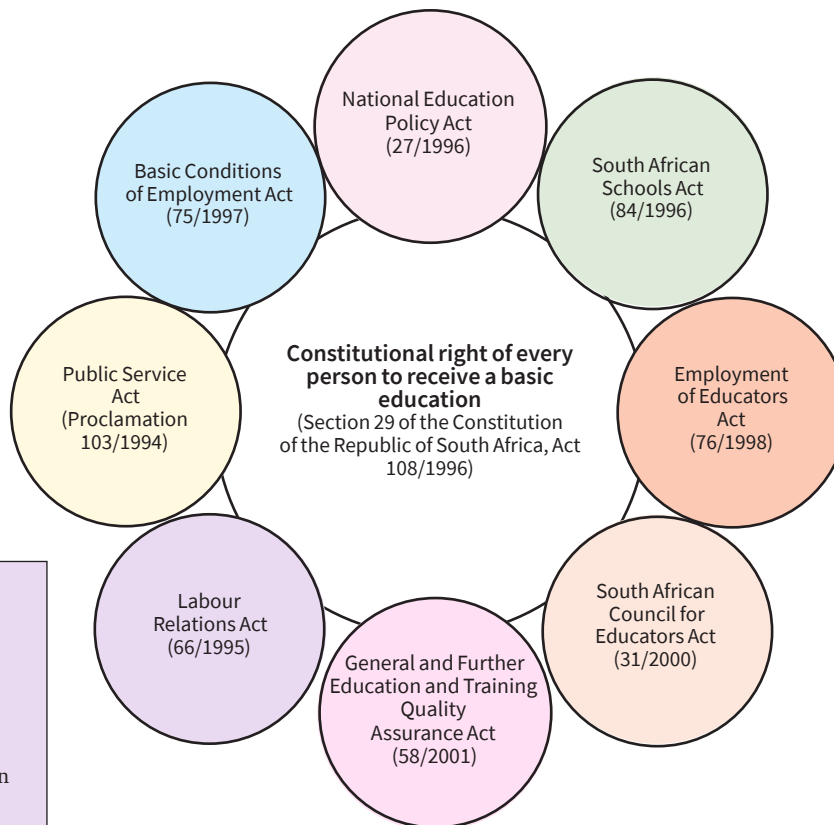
National Education Policy Act (27/1996)

South African Schools Act (84/1996)

Employment of Educators Act (76/1998)

South African Council for Educators Act (31/2000)

General and Further Education and Training Quality Assurance Act (58/2001)

Labour Relations Act (66/1995)

Public Service Act (Proclamation 103/1994)

Basic Conditions of Employment Act (75/1997)

**Constitutional right of every person to receive a basic education**
(Section 29 of the Constitution of the Republic of South Africa, Act 108/1996)

n